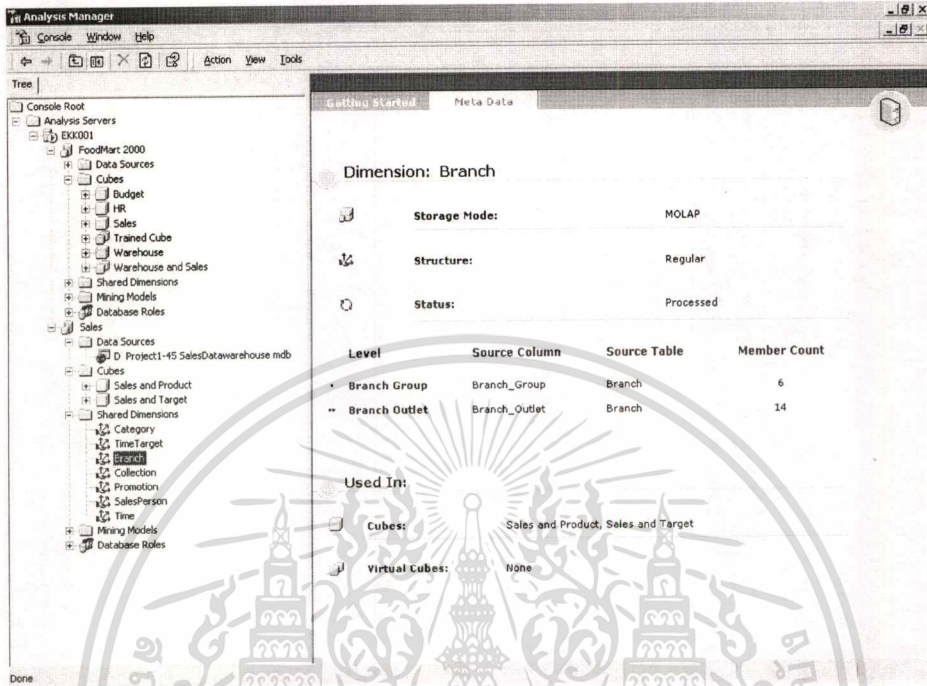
Analysis Manager

Console Window Help

Action View Tools

Tree

Console Root
Analysis Servers
EKK001
FoodMart 2000
Data Sources
Cubes
Budget
HR
Sales
Trained Cube
Warehouse
Warehouse and Sales
Shared Dimensions
Mining Models
Database Roles
Sales
Data Sources
D Project1-45 SalesDatawarehouse mdb
Cubes
Sales and Product
Sales and Target
Shared Dimensions
Category
TimeTarget
Branch
Collection
Promotion
SalesPerson
Time
Mining Models
Database Roles

Getting Started Meta Data

Dimension: Branch

Storage Mode: MOLAP

Structure: Regular

Status: Processed

| Level | Source Column | Source Table | Member Count |
|---|---|---|---|
| • Branch Group | Branch_Group | Branch | 6 |
| •• Branch Outlet | Branch_Outlet | Branch | 14 |

Used In:

Cubes: Sales and Product, Sales and Target

Virtual Cubes: None

Done